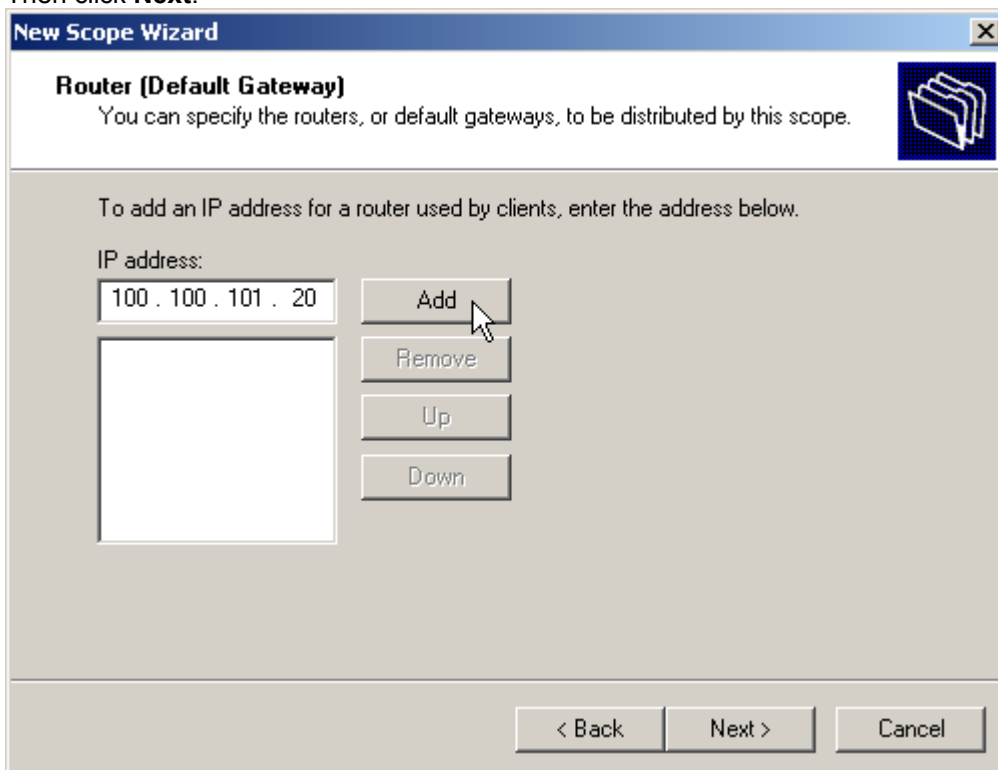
Then click Next.

New Scope Wizard

Router (Default Gateway)
You can specify the routers, or default gateways, to be distributed by this scope.

To add an IP address for a router used by clients, enter the address below.

IP address:
100 . 100 . 101 . 20

Add
Remove
Up
Down

< Back
Next >
Cancel